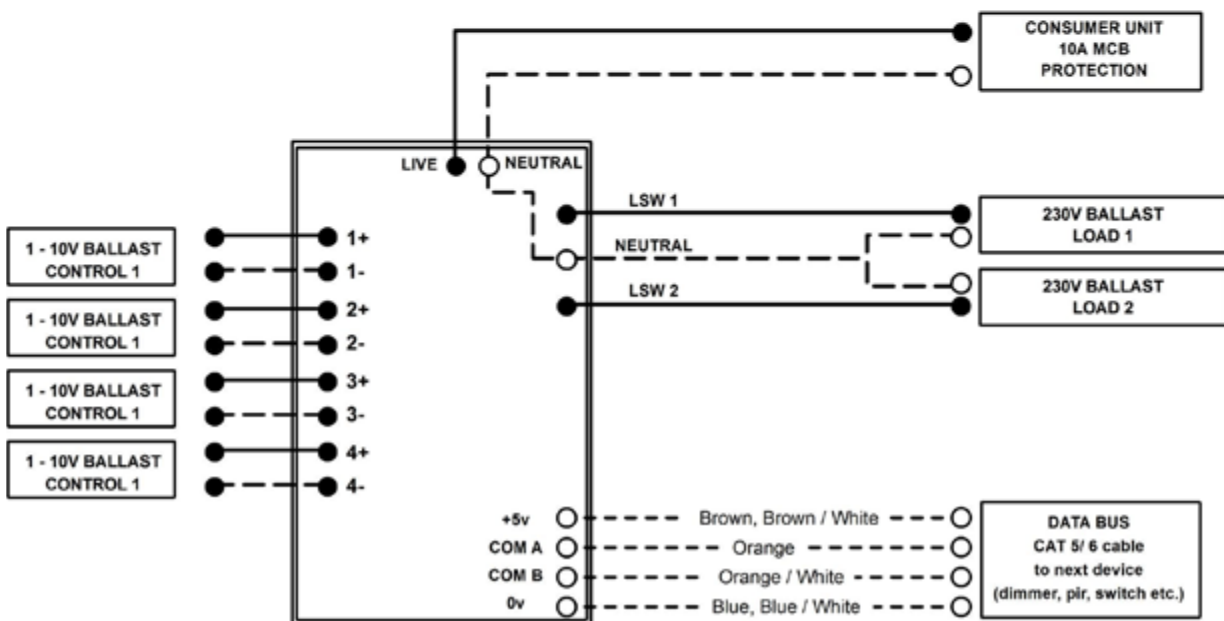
CONSUMER UNIT
10A MCB
PROTECTION

LIVE
NEUTRAL

LSW 1
NEUTRAL
LSW 2

230V BALLAST
LOAD 1

230V BALLAST
LOAD 2

1 - 10V BALLAST
CONTROL 1

1+
1-

1 - 10V BALLAST
CONTROL 1

2+
2-

1 - 10V BALLAST
CONTROL 1

3+
3-

1 - 10V BALLAST
CONTROL 1

4+
4-

+5v
COM A
COM B
0v

Brown, Brown / White
Orange
Orange / White
Blue, Blue / White

DATA BUS
CAT 5/ 6 cable
to next device
(dimmer, pir, switch etc.)